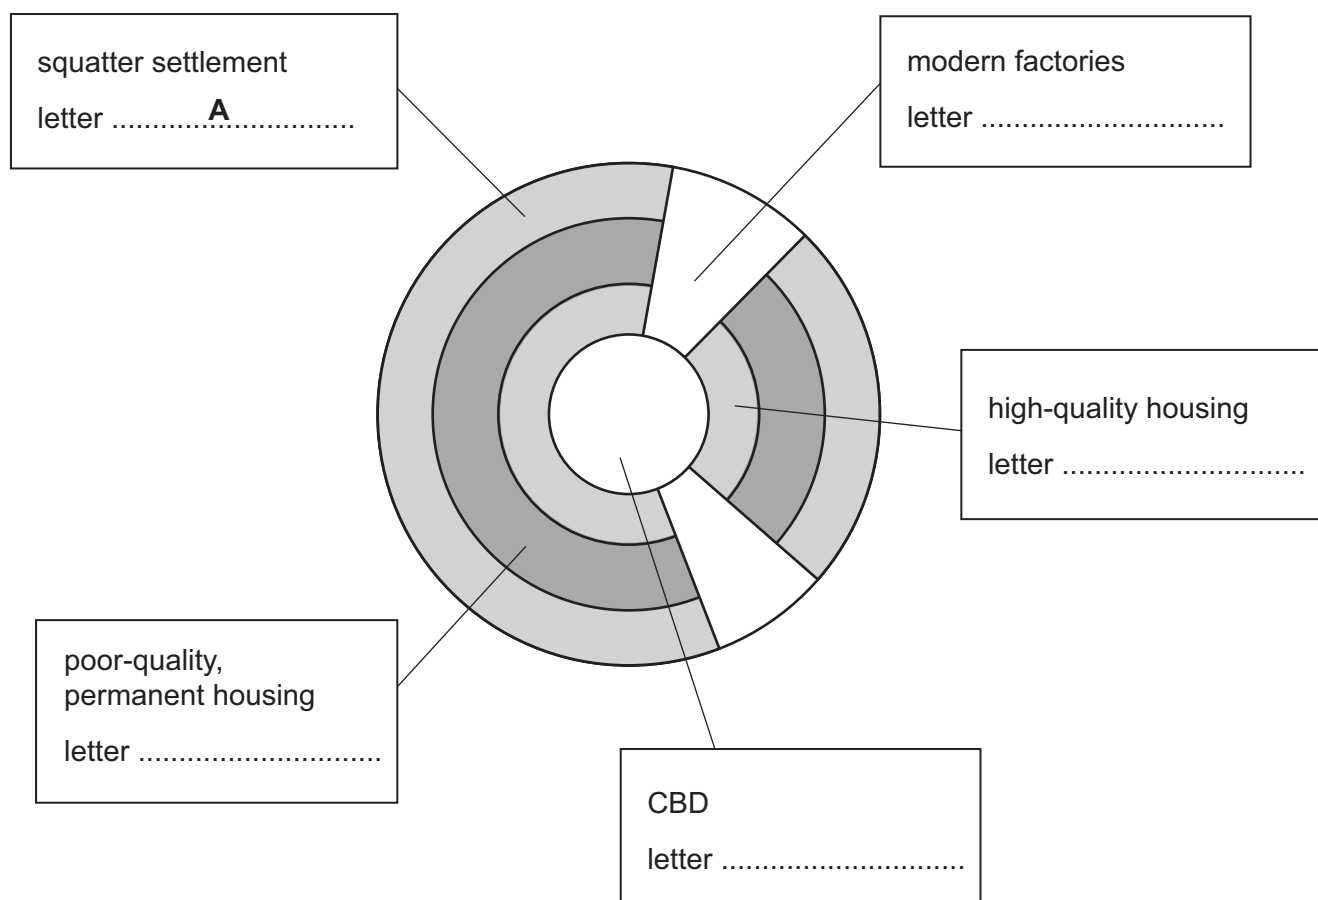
squatter settlement

letter ..............A................

modern factories

letter ..............................

high-quality housing

letter ..............................

poor-quality, permanent housing

letter ..............................

CBD

letter ..............................